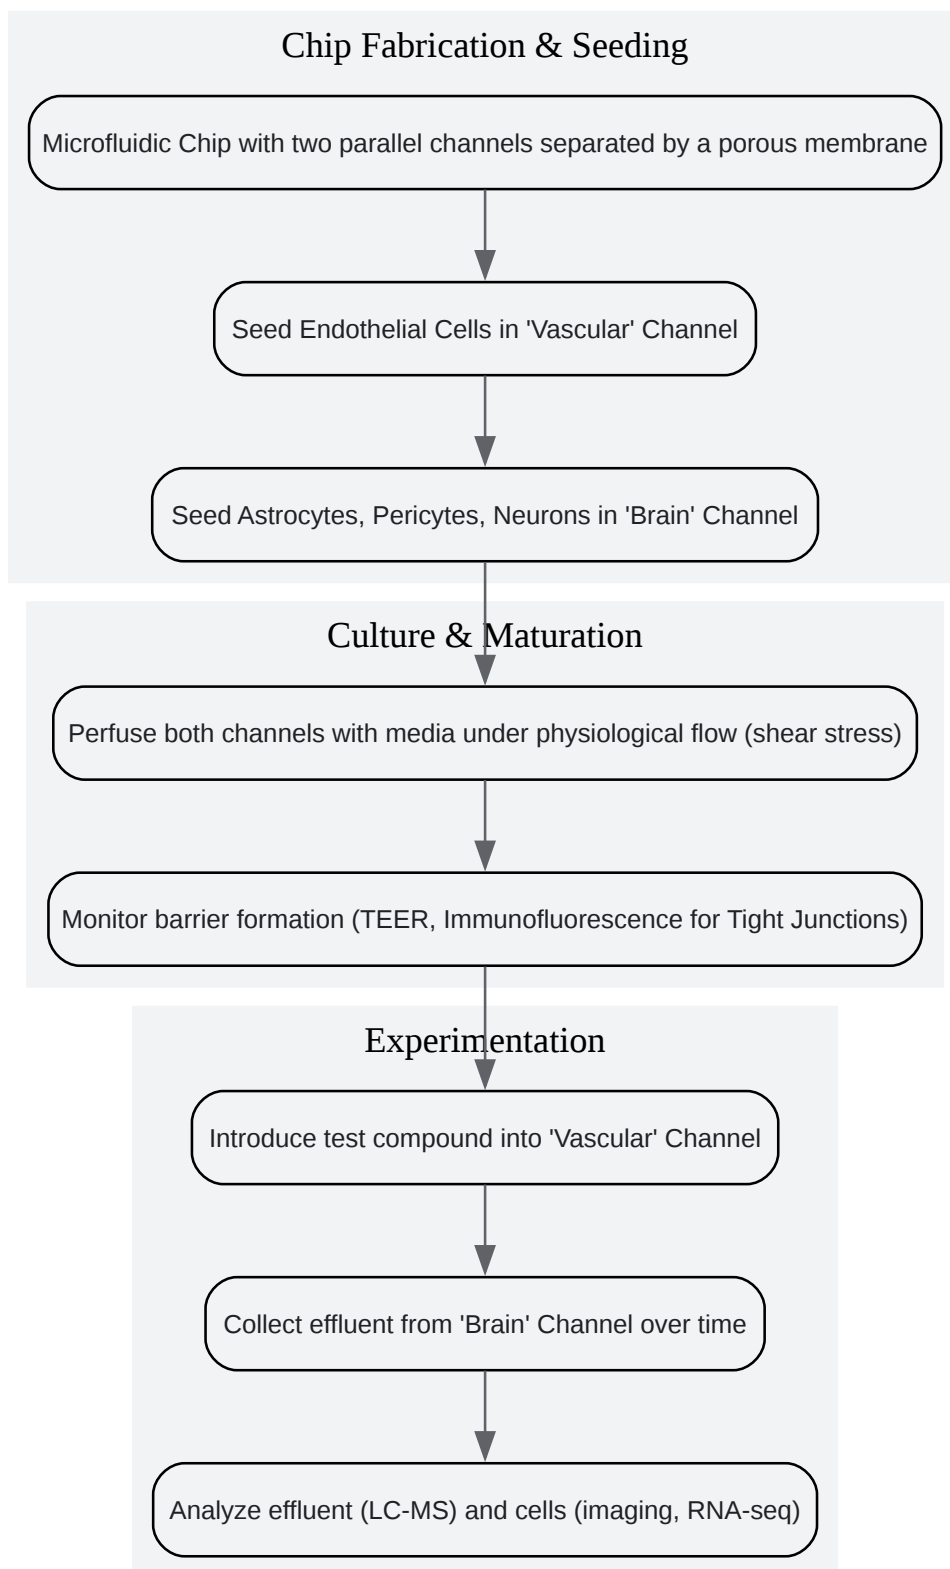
Chip Fabrication & Seeding

Microfluidic Chip with two parallel channels separated by a porous membrane

Seed Endothelial Cells in 'Vascular' Channel

Seed Astrocytes, Pericytes, Neurons in 'Brain' Channel

Culture & Maturation

Perfuse both channels with media under physiological flow (shear stress)

Monitor barrier formation (TEER, Immunofluorescence for Tight Junctions)

Experimentation

Introduce test compound into 'Vascular' Channel

Collect effluent from 'Brain' Channel over time

Analyze effluent (LC-MS) and cells (imaging, RNA-seq)